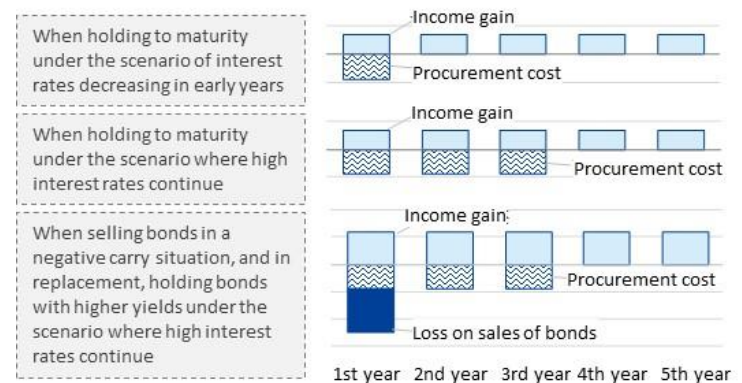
When holding to maturity under the scenario of interest rates decreasing in early years

Income gain

Procurement cost

When holding to maturity under the scenario where high interest rates continue

Income gain

Procurement cost

When selling bonds in a negative carry situation, and in replacement, holding bonds with higher yields under the scenario where high interest rates continue

Income gain

Procurement cost

Loss on sales of bonds

1st year 2nd year 3rd year 4th year 5th year